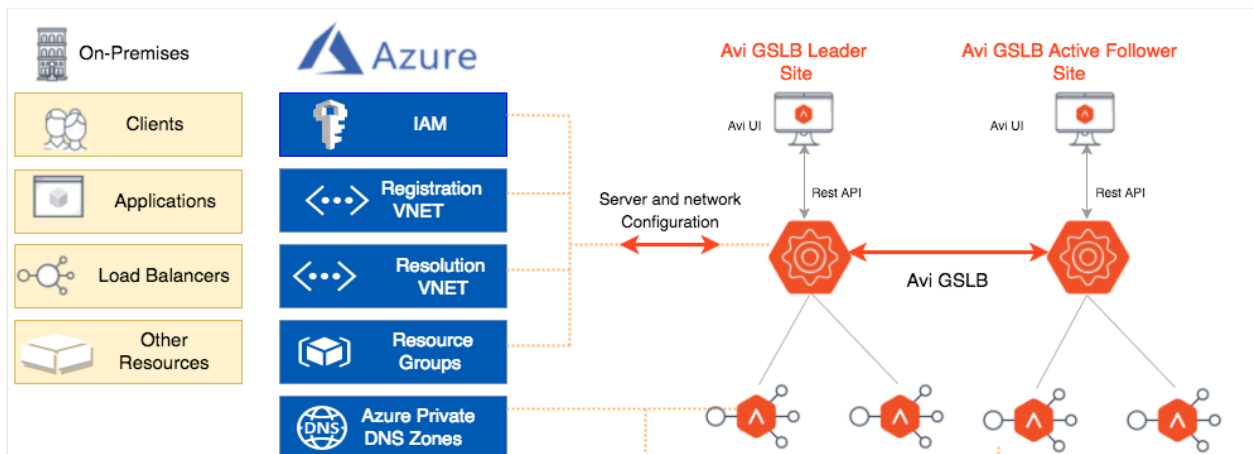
On-Premises

Clients

Applications

Load Balancers

Other Resources

Azure

IAM

Registration VNET

Resolution VNET

Resource Groups

Azure Private DNS Zones

DNS

Server and network Configuration

Avi GSLB Leader Site

Avi UI

Rest API

Avi GSLB Active Follower Site

Avi UI

Rest API

Avi GSLB